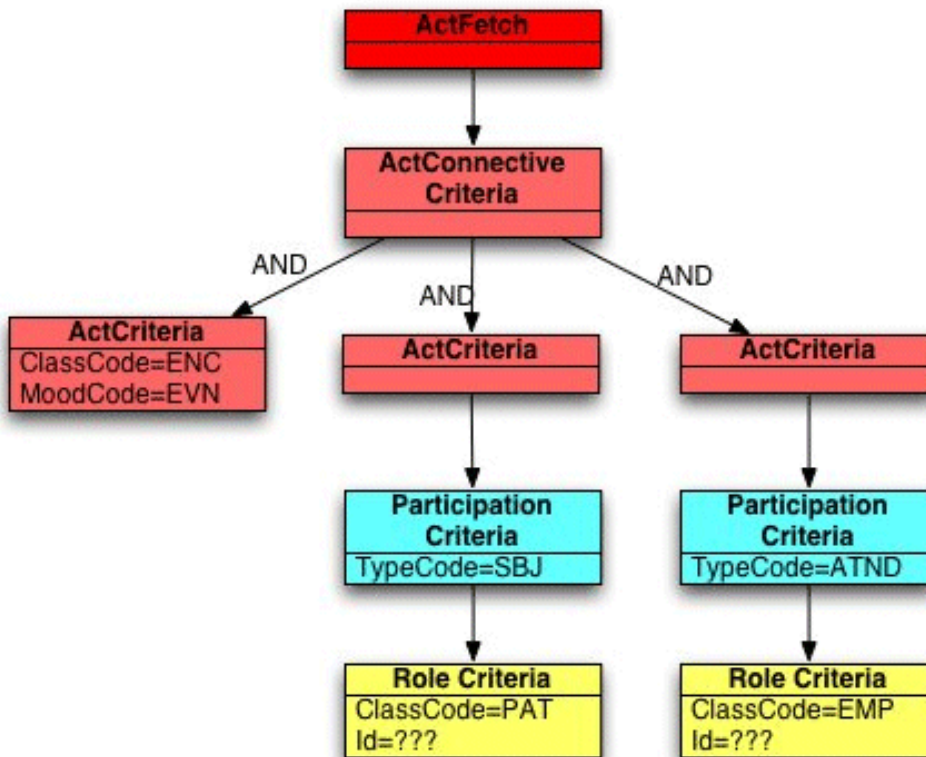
ActFetch

ActConnective Criteria

AND

AND

AND

ActCriteria
ClassCode=ENC
MoodCode=EVN

ActCriteria

ActCriteria

Participation Criteria
TypeCode=SBJ

Participation Criteria
TypeCode=ATND

Role Criteria
ClassCode=PAT
Id=???

Role Criteria
ClassCode=EMP
Id=???